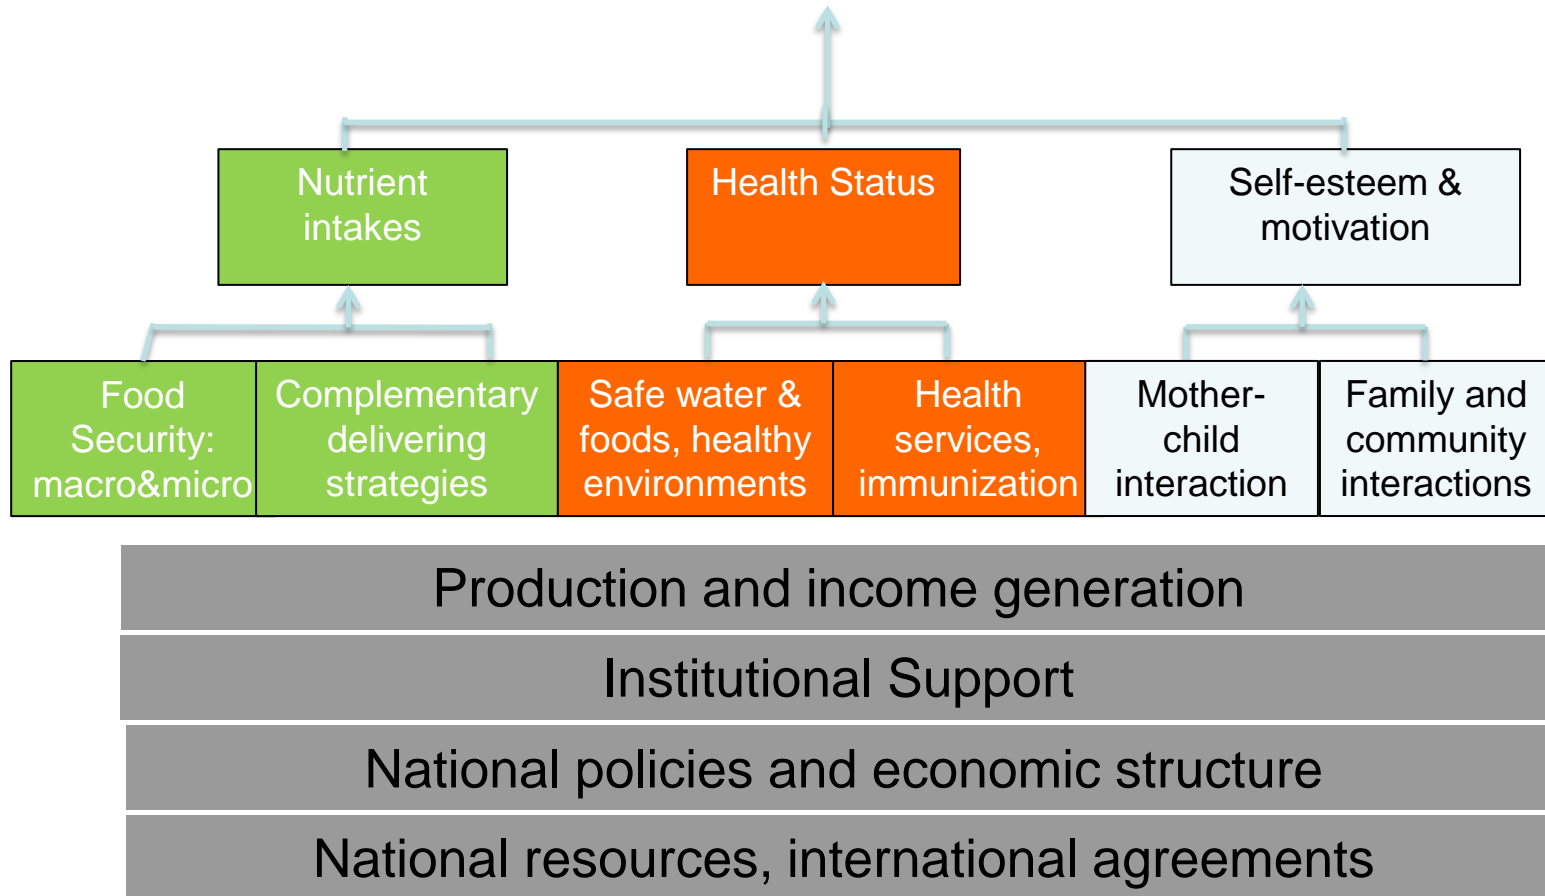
Nutrient intakes

Health Status

Self-esteem & motivation

Food Security: macro&micro

Complementary delivering strategies

Safe water & foods, healthy environments

Health services, immunization

Mother-child interaction

Family and community interactions

Production and income generation

Institutional Support

National policies and economic structure

National resources, international agreements